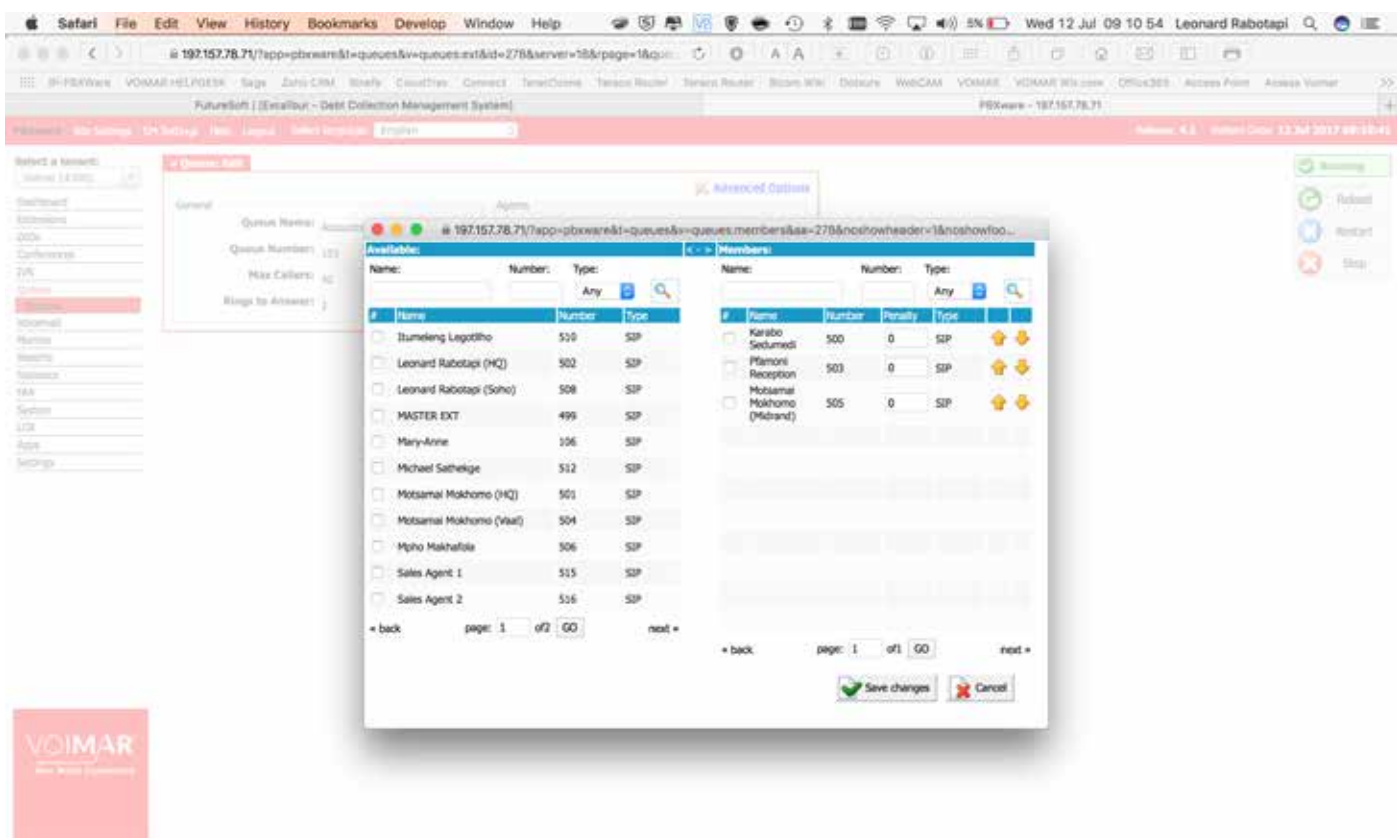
Safari File Edit View History Bookmarks Develop Window Help 5% Wed 12 Jul 09 10 54 Leonard Rabotapi

197.157.78.71/?app=pbxware&t=queues&v=queues.ext&id=278&server=18&page=1&q

FutureSoft | [Excalibur - Debt Collection Management System]

PBXware - 197.157.78.71

Release: 4.1 System Date: 12 Jul 2017 09:10:41

Select a tenant:

Dashboard
Extensions
DIDs
Conference
IVR
Queues
Voicemail
Monitor
Reports
Statistics
FAX
System
LCR
Apps
Settings

Queue: Edit

Advanced Options

General

Agents

Queue Name:

Queue Number: 111

Max Callers:

Rings to Answer:

Running

Reload

Restart

Stop

197.157.78.71/?app=pbxware&t=queues&v=queues.members&ae=278&noshowheader=1&noshowfoo...

Available:

<- -> Members:

Name: Number: Type: Any

| # | Name | Number | Type |
|---|---|---|---|
| | Itumeleng Legotlho | 510 | SIP |
| | Leonard Rabotapi (HQ) | 502 | SIP |
| | Leonard Rabotapi (Soho) | 508 | SIP |
| | MASTER EXT | 499 | SIP |
| | Mary-Anne | 106 | SIP |
| | Michael Sathekge | 512 | SIP |
| | Motsamai Mokhomo (HQ) | 501 | SIP |
| | Motsamai Mokhomo (Vaal) | 504 | SIP |
| | Mpho Makhafola | 506 | SIP |
| | Sales Agent 1 | 515 | SIP |
| | Sales Agent 2 | 516 | SIP |

« back page: 1 of2 GO next »

Name: Number: Type: Any

| # | Name | Number | Penalty | Type |
|---|---|---|---|---|
| | Karabo Sedumedi | 500 | 0 | SIP |
| | Pfamoni Reception | 503 | 0 | SIP |
| | Motsamai Mokhomo (Midrand) | 505 | 0 | SIP |

« back page: 1 of1 GO next »

Save changes Cancel

VOIMAR